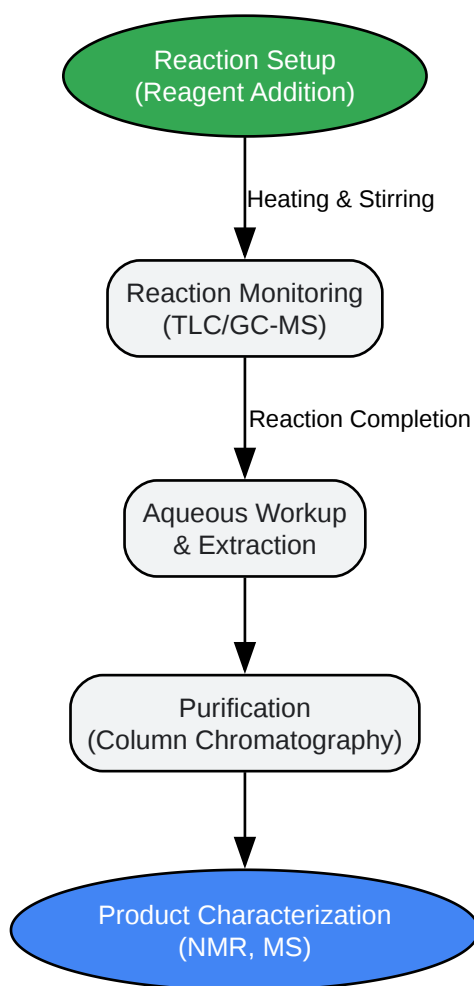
Reaction Setup
(Reagent Addition)

Heating & Stirring

Reaction Monitoring
(TLC/GC-MS)

Reaction Completion

Aqueous Workup
& Extraction

Purification
(Column Chromatography)

Product Characterization
(NMR, MS)